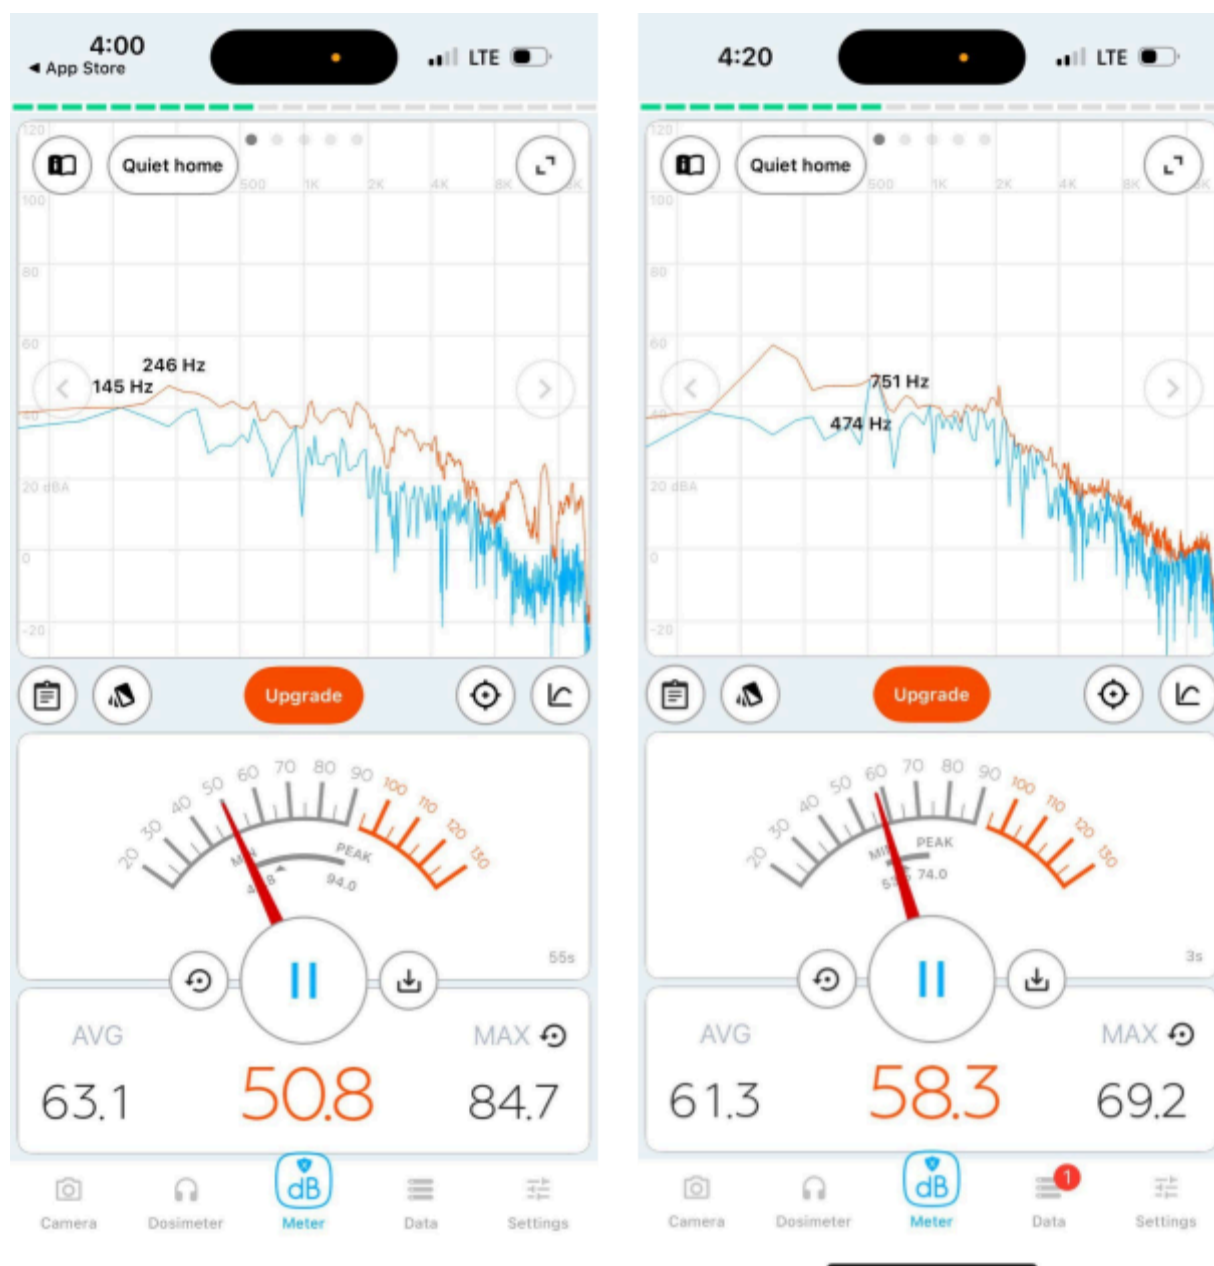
4:00
◂ App Store
LTE

120
Quiet home
500 1K 2K 4K 8K 16K
100
80
60
246 Hz
145 Hz
40
20 dBA
0
-20

Upgrade

20 30 40 50 60 70 80 90 100 110 120 130
MIN PEAK
44.8 94.0
55s

AVG MAX
63.1 50.8 84.7

Camera Dosimeter dB Meter Data Settings

4:20
LTE

120
Quiet home
500 1K 2K 4K 8K 16K
100
80
60
751 Hz
474 Hz
40
20 dBA
0
-20

Upgrade

20 30 40 50 60 70 80 90 100 110 120 130
MIN PEAK
57.5 74.0
3s

AVG MAX
61.3 58.3 69.2

Camera Dosimeter dB Meter 1 Data Settings